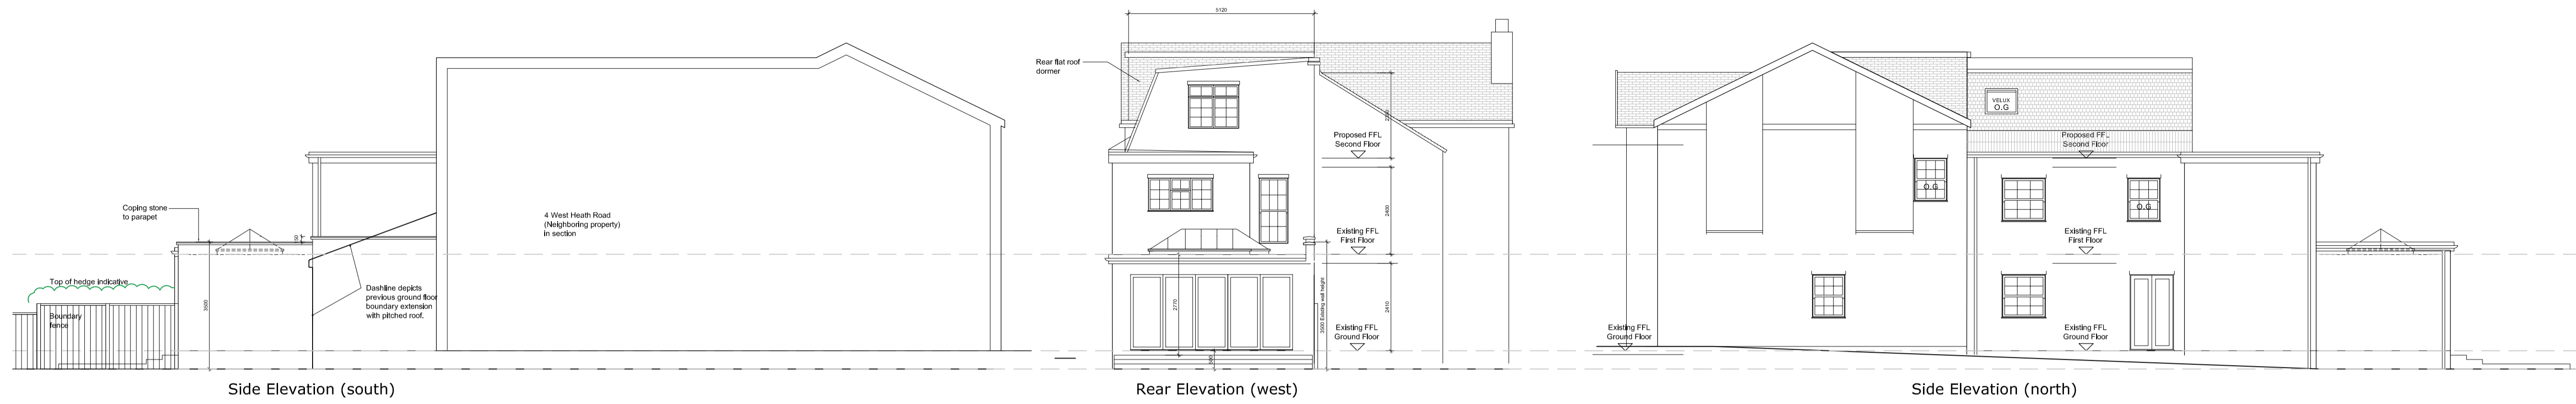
Coping stone to parapet

Top of hedge indicative

Boundary fence

3500

150

Dashline depicts previous ground floor boundary extension with pitched roof.

4 West Heath Road (Neighboring property) in section

Side Elevation (south)

5120

Rear flat roof dormer

Proposed FFL Second Floor

2400

Existing FFL First Floor

2410

Existing FFL Ground Floor

2770

3000 Existing wall height

Rear Elevation (west)

VELUX O.G

Proposed FFL Second Floor

O.G

O.G

Existing FFL First Floor

Existing FFL Ground Floor

Existing FFL Ground Floor

Side Elevation (north)